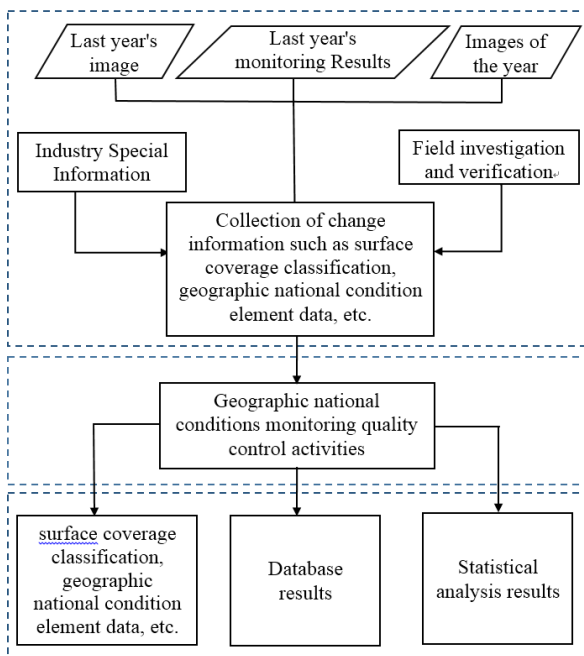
Last year's image

Last year's monitoring Results

Images of the year

Industry Special Information

Field investigation and verification

Collection of change information such as surface coverage classification, geographic national condition element data, etc.

Geographic national conditions monitoring quality control activities

surface coverage classification, geographic national condition element data, etc.

Database results

Statistical analysis results